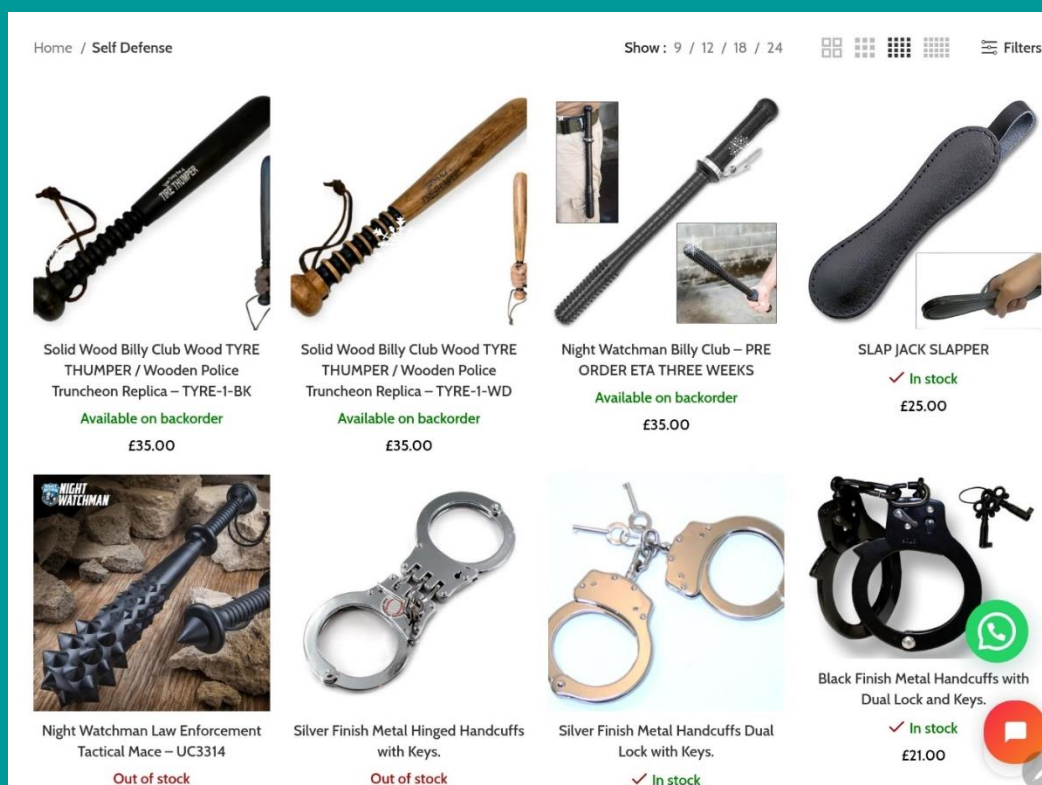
Home / Self Defense

Show : 9 / 12 / 18 / 24

Filters

TYRE THUMPER

Solid Wood Billy Club Wood TYRE THUMPER / Wooden Police Truncheon Replica – TYRE-1-BK

Available on backorder

£35.00

Solid Wood Billy Club Wood TYRE THUMPER / Wooden Police Truncheon Replica – TYRE-1-WD

Available on backorder

£35.00

Night Watchman Billy Club – PRE ORDER ETA THREE WEEKS

Available on backorder

£35.00

SLAP JACK SLAPPER

✓ In stock

£25.00

NIGHT WATCHMAN

Night Watchman Law Enforcement Tactical Mace – UC3314

Out of stock

Silver Finish Metal Hinged Handcuffs with Keys.

Out of stock

Silver Finish Metal Handcuffs Dual Lock with Keys.

✓ In stock

Black Finish Metal Handcuffs with Dual Lock and Keys.

✓ In stock

£21.00